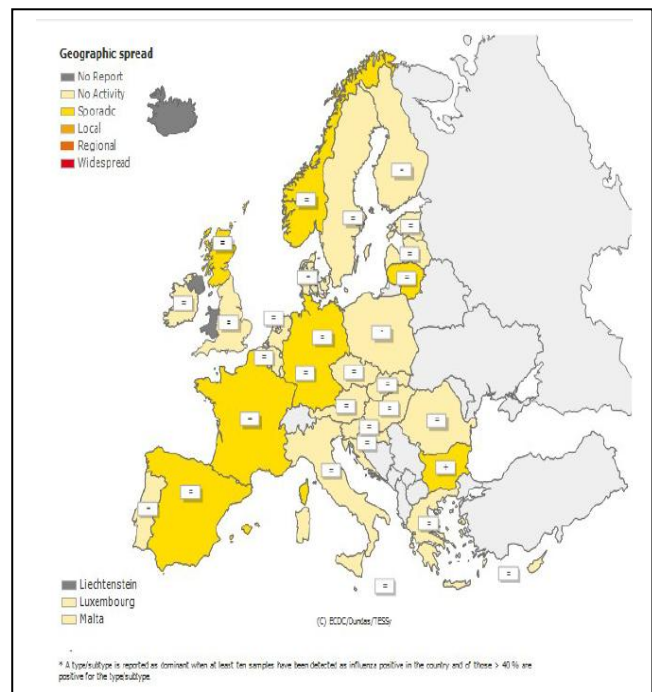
Geographic spread
No Report
No Activity
Sporadic
Local
Regional
Widespread

Liechtenstein
Luxembourg
Malta

(C) ECDC/Dundas/TESSy

* A type/subtype is reported as dominant when at least ten samples have been detected as influenza positive in the country and of those > 40 % are positive for the type/subtype